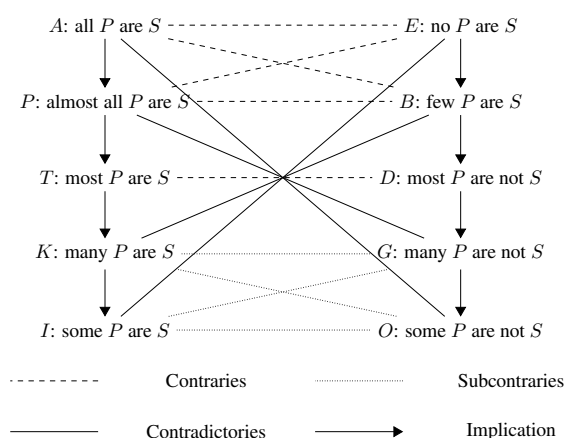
$A$: all $P$ are $S$

$E$: no $P$ are $S$

$P$: almost all $P$ are $S$

$B$: few $P$ are $S$

$T$: most $P$ are $S$

$D$: most $P$ are not $S$

$K$: many $P$ are $S$

$G$: many $P$ are not $S$

$I$: some $P$ are $S$

$O$: some $P$ are not $S$

Contraries

Subcontraries

Contradictories

Implication